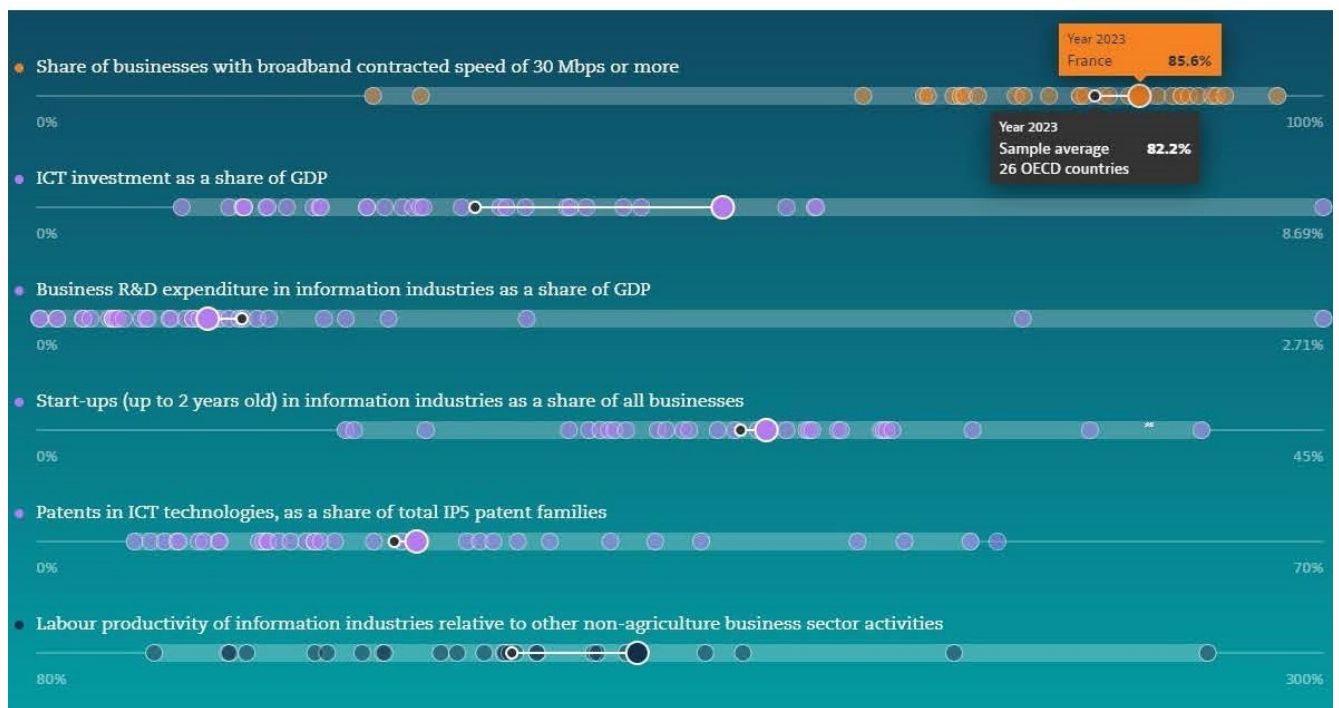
Share of businesses with broadband contracted speed of 30 Mbps or more

Year 2023
France 85.6%

0%

100%

Year 2023
Sample average 82.2%
26 OECD countries

ICT investment as a share of GDP

0%

8.69%

Business R&D expenditure in information industries as a share of GDP

0%

2.71%

Start-ups (up to 2 years old) in information industries as a share of all businesses

0%

45%

Patents in ICT technologies, as a share of total IP5 patent families

0%

70%

Labour productivity of information industries relative to other non-agriculture business sector activities

80%

300%